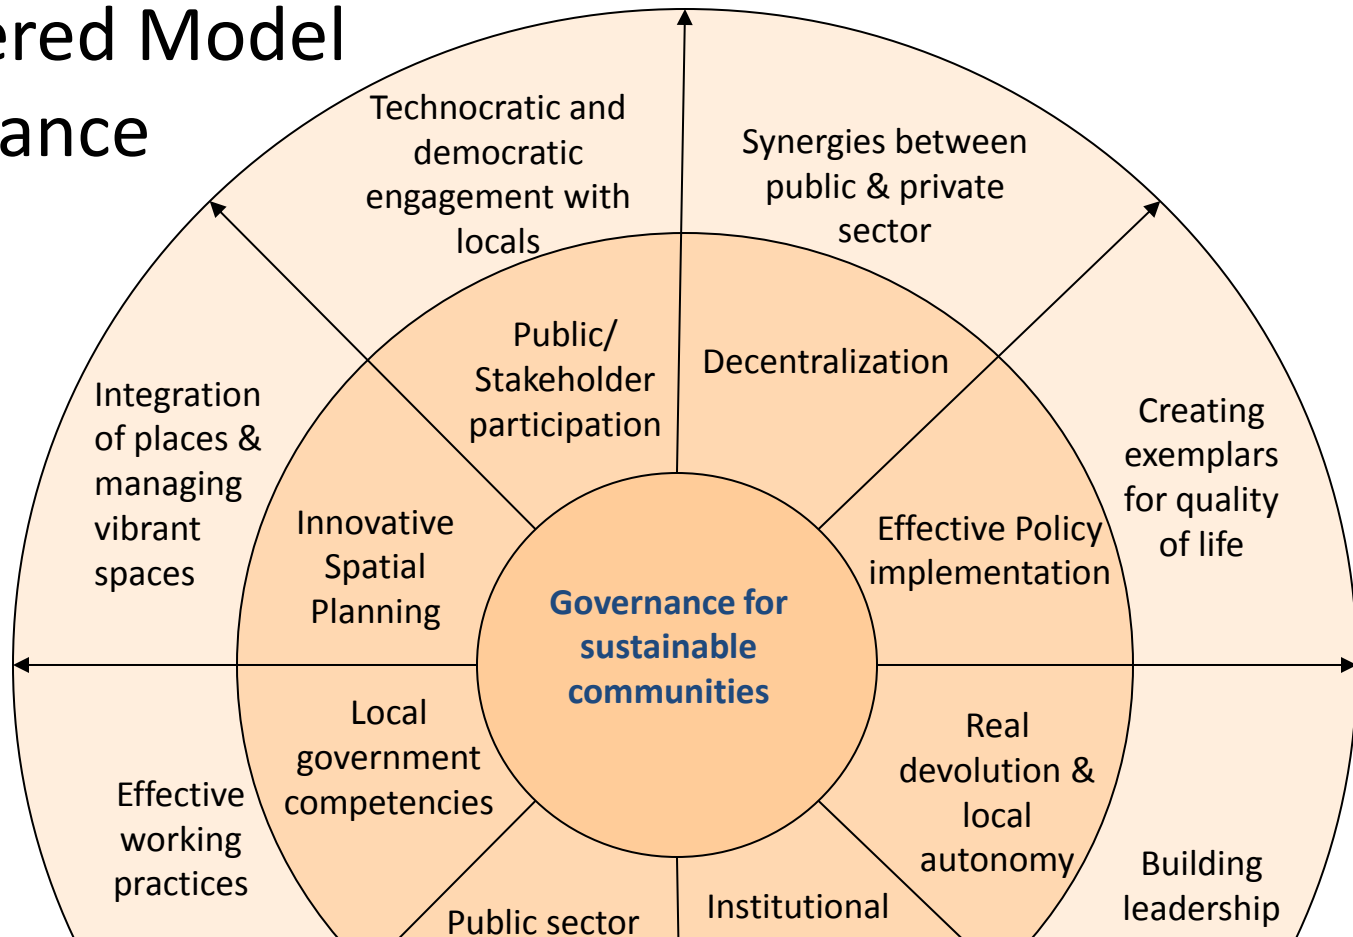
ered Model
ance

Technocratic and democratic engagement with locals

Synergies between public & private sector

Integration of places & managing vibrant spaces

Public/ Stakeholder participation

Decentralization

Creating exemplars for quality of life

Innovative Spatial Planning

Effective Policy implementation

Governance for sustainable communities

Local government competencies

Real devolution & local autonomy

Effective working practices

Building leadership

Public sector

Institutional